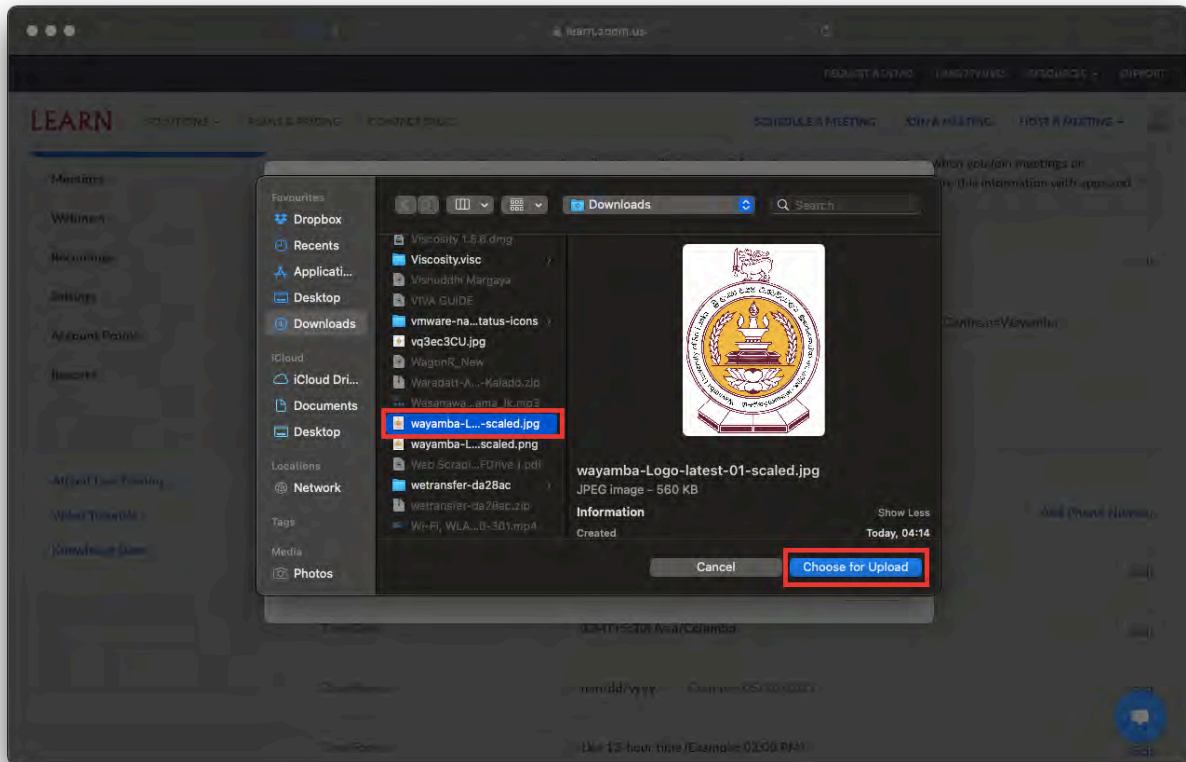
learn.zoom.us

REQUEST A DEMO 1.888.799.9666 RESOURCES SUPPORT

LEARN SOLUTIONS PLANS & PRICING CONTACT SALES SCHEDULE A MEETING JOIN A MEETING HOST A MEETING

Meetings
Webinars
Recordings
Settings
Account Profile
Reports

Attend Live Training
Video Tutorials
Knowledge Base

Favourites
Dropbox
Recents
Applicati...
Desktop
Downloads
iCloud
iCloud Dri...
Documents
Desktop
Locations
Network
Tags
Media
Photos

Downloads
Search

Viscosity 1.8.6.dmg
Viscosity.visc
Vishuddhi Margaya
VIVA GUIDE
vmware-na...tatus-icons
vq3ec3CU.jpg
WagonR_New
Waradatt-A...-Kalado.zip
Wasanawa...ama_lk.mp3
wayamba-L...-scaled.jpg
wayamba-L...scaled.png
Web Scrapi...FOnve.1.pdf
wetransfer-da28ac
wetransfer-da28ac.zip
Wi-Fi, WLA...0-381.mp4

wayamba-Logo-latest-01-scaled.jpg
JPEG image – 560 KB
Information
Show Less
Created
Today, 04:14

Cancel
Choose for Upload

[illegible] Asia/Colombo
mm/dd/yyyy
Use 12-hour time (Example 02:00 PM)